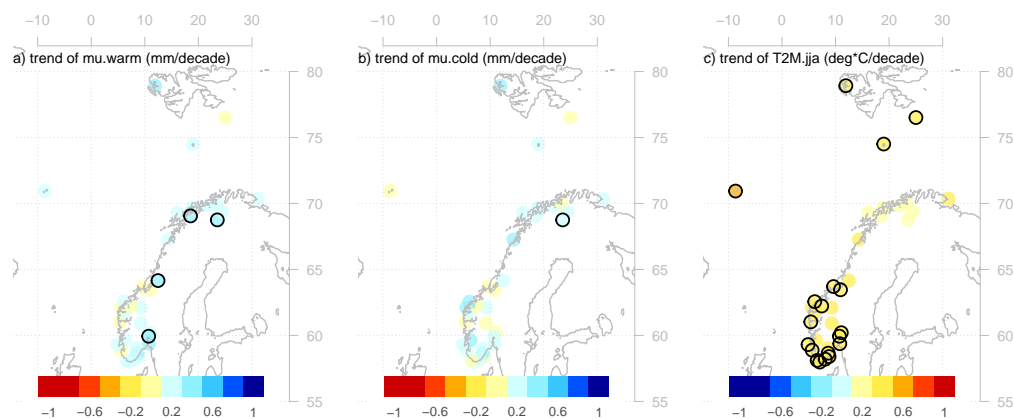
−10 0 10 20 30

a) trend of mu.warm (mm/decade)

−1 −0.6 −0.2 0.2 0.6 1

−10 0 10 20 30

b) trend of mu.cold (mm/decade)

80
75
70
65
60
55

−1 −0.6 −0.2 0.2 0.6 1

−10 0 10 20 30

c) trend of T2M.jja (deg*C/decade)

80
75
70
65
60
55

−1 −0.6 −0.2 0.2 0.6 1

80
75
70
65
60
55